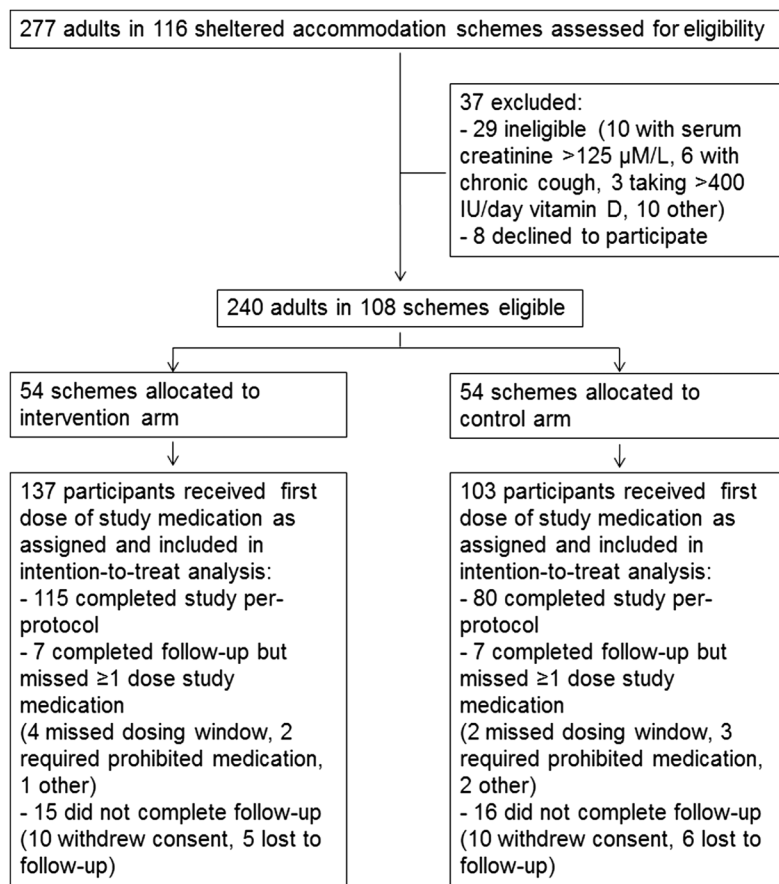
277 adults in 116 sheltered accommodation schemes assessed for eligibility

37 excluded:
- 29 ineligible (10 with serum creatinine >125 μM/L, 6 with chronic cough, 3 taking >400 IU/day vitamin D, 10 other)
- 8 declined to participate

240 adults in 108 schemes eligible

54 schemes allocated to intervention arm

54 schemes allocated to control arm

137 participants received first dose of study medication as assigned and included in intention-to-treat analysis:
- 115 completed study per-protocol
- 7 completed follow-up but missed ≥1 dose study medication
(4 missed dosing window, 2 required prohibited medication, 1 other)
- 15 did not complete follow-up
(10 withdrew consent, 5 lost to follow-up)

103 participants received first dose of study medication as assigned and included in intention-to-treat analysis:
- 80 completed study per-protocol
- 7 completed follow-up but missed ≥1 dose study medication
(2 missed dosing window, 3 required prohibited medication, 2 other)
- 16 did not complete follow-up
(10 withdrew consent, 6 lost to follow-up)